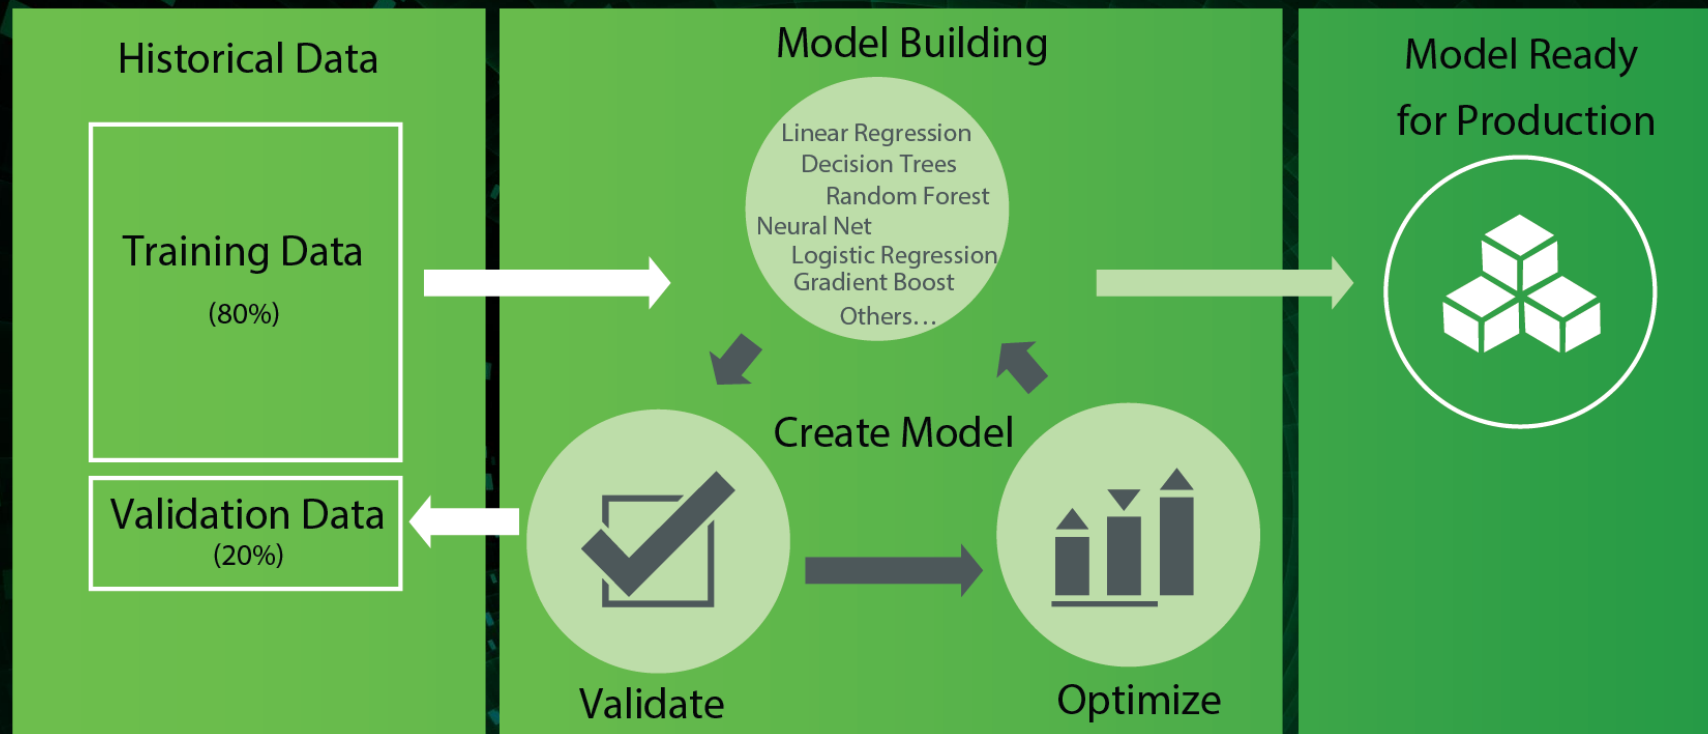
Historical Data

Training Data
(80%)

Validation Data
(20%)

Model Building

Linear Regression
Decision Trees
Random Forest
Neural Net
Logistic Regression
Gradient Boost
Others...

Create Model

Validate

Optimize

Model Ready
for Production